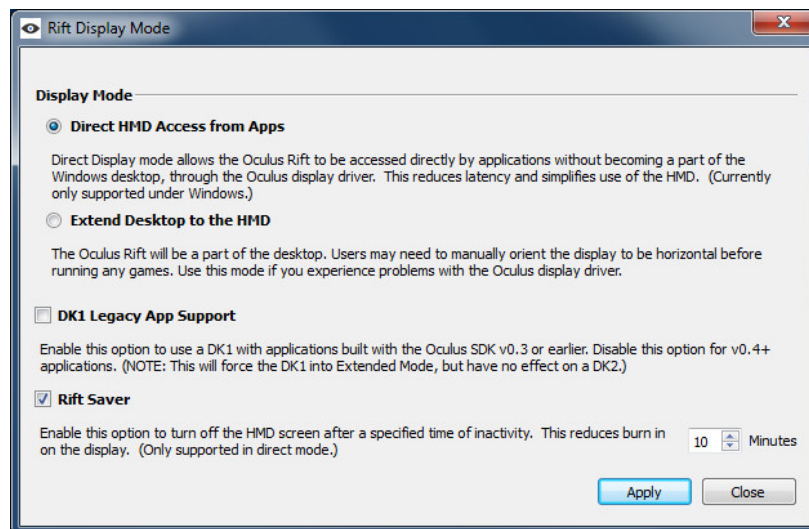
Rift Display Mode

Display Mode

Direct HMD Access from Apps

Direct Display mode allows the Oculus Rift to be accessed directly by applications without becoming a part of the Windows desktop, through the Oculus display driver. This reduces latency and simplifies use of the HMD. (Currently only supported under Windows.)

Extend Desktop to the HMD

The Oculus Rift will be a part of the desktop. Users may need to manually orient the display to be horizontal before running any games. Use this mode if you experience problems with the Oculus display driver.

DK1 Legacy App Support

Enable this option to use a DK1 with applications built with the Oculus SDK v0.3 or earlier. Disable this option for v0.4+ applications. (NOTE: This will force the DK1 into Extended Mode, but have no effect on a DK2.)

Rift Saver

Enable this option to turn off the HMD screen after a specified time of inactivity. This reduces burn in on the display. (Only supported in direct mode.)

10 Minutes

Apply

Close